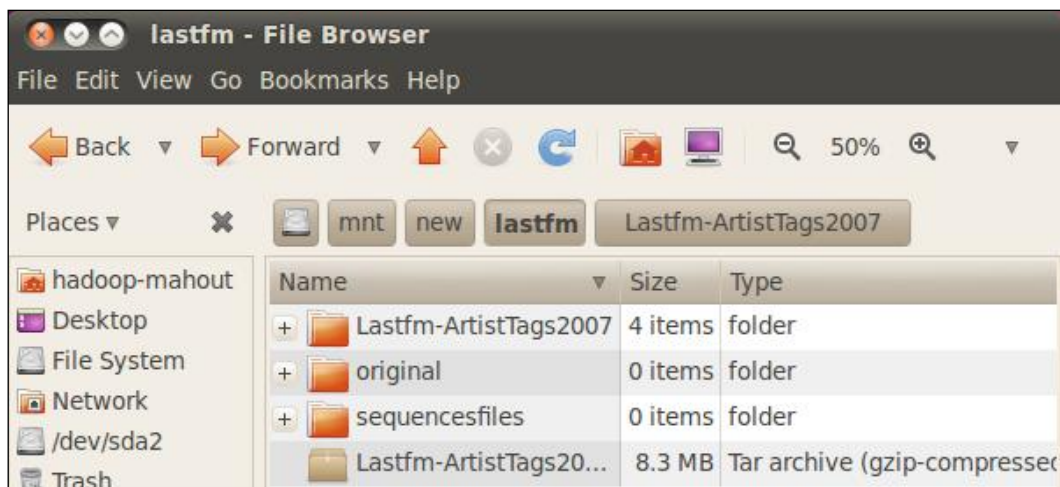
lastfm - File Browser

File Edit View Go Bookmarks Help

Back ▾ Forward ▾ 50%

Places ▾

mnt new lastfm Lastfm-ArtistTags2007

hadoop-mahout
Desktop
File System
Network
/dev/sda2
Trash

| Name | Size | Type |
|---|---|---|
| Lastfm-ArtistTags2007 | 4 items | folder |
| original | 0 items | folder |
| sequencesfiles | 0 items | folder |
| Lastfm-ArtistTags20... | 8.3 MB | Tar archive (gzip-compresse |